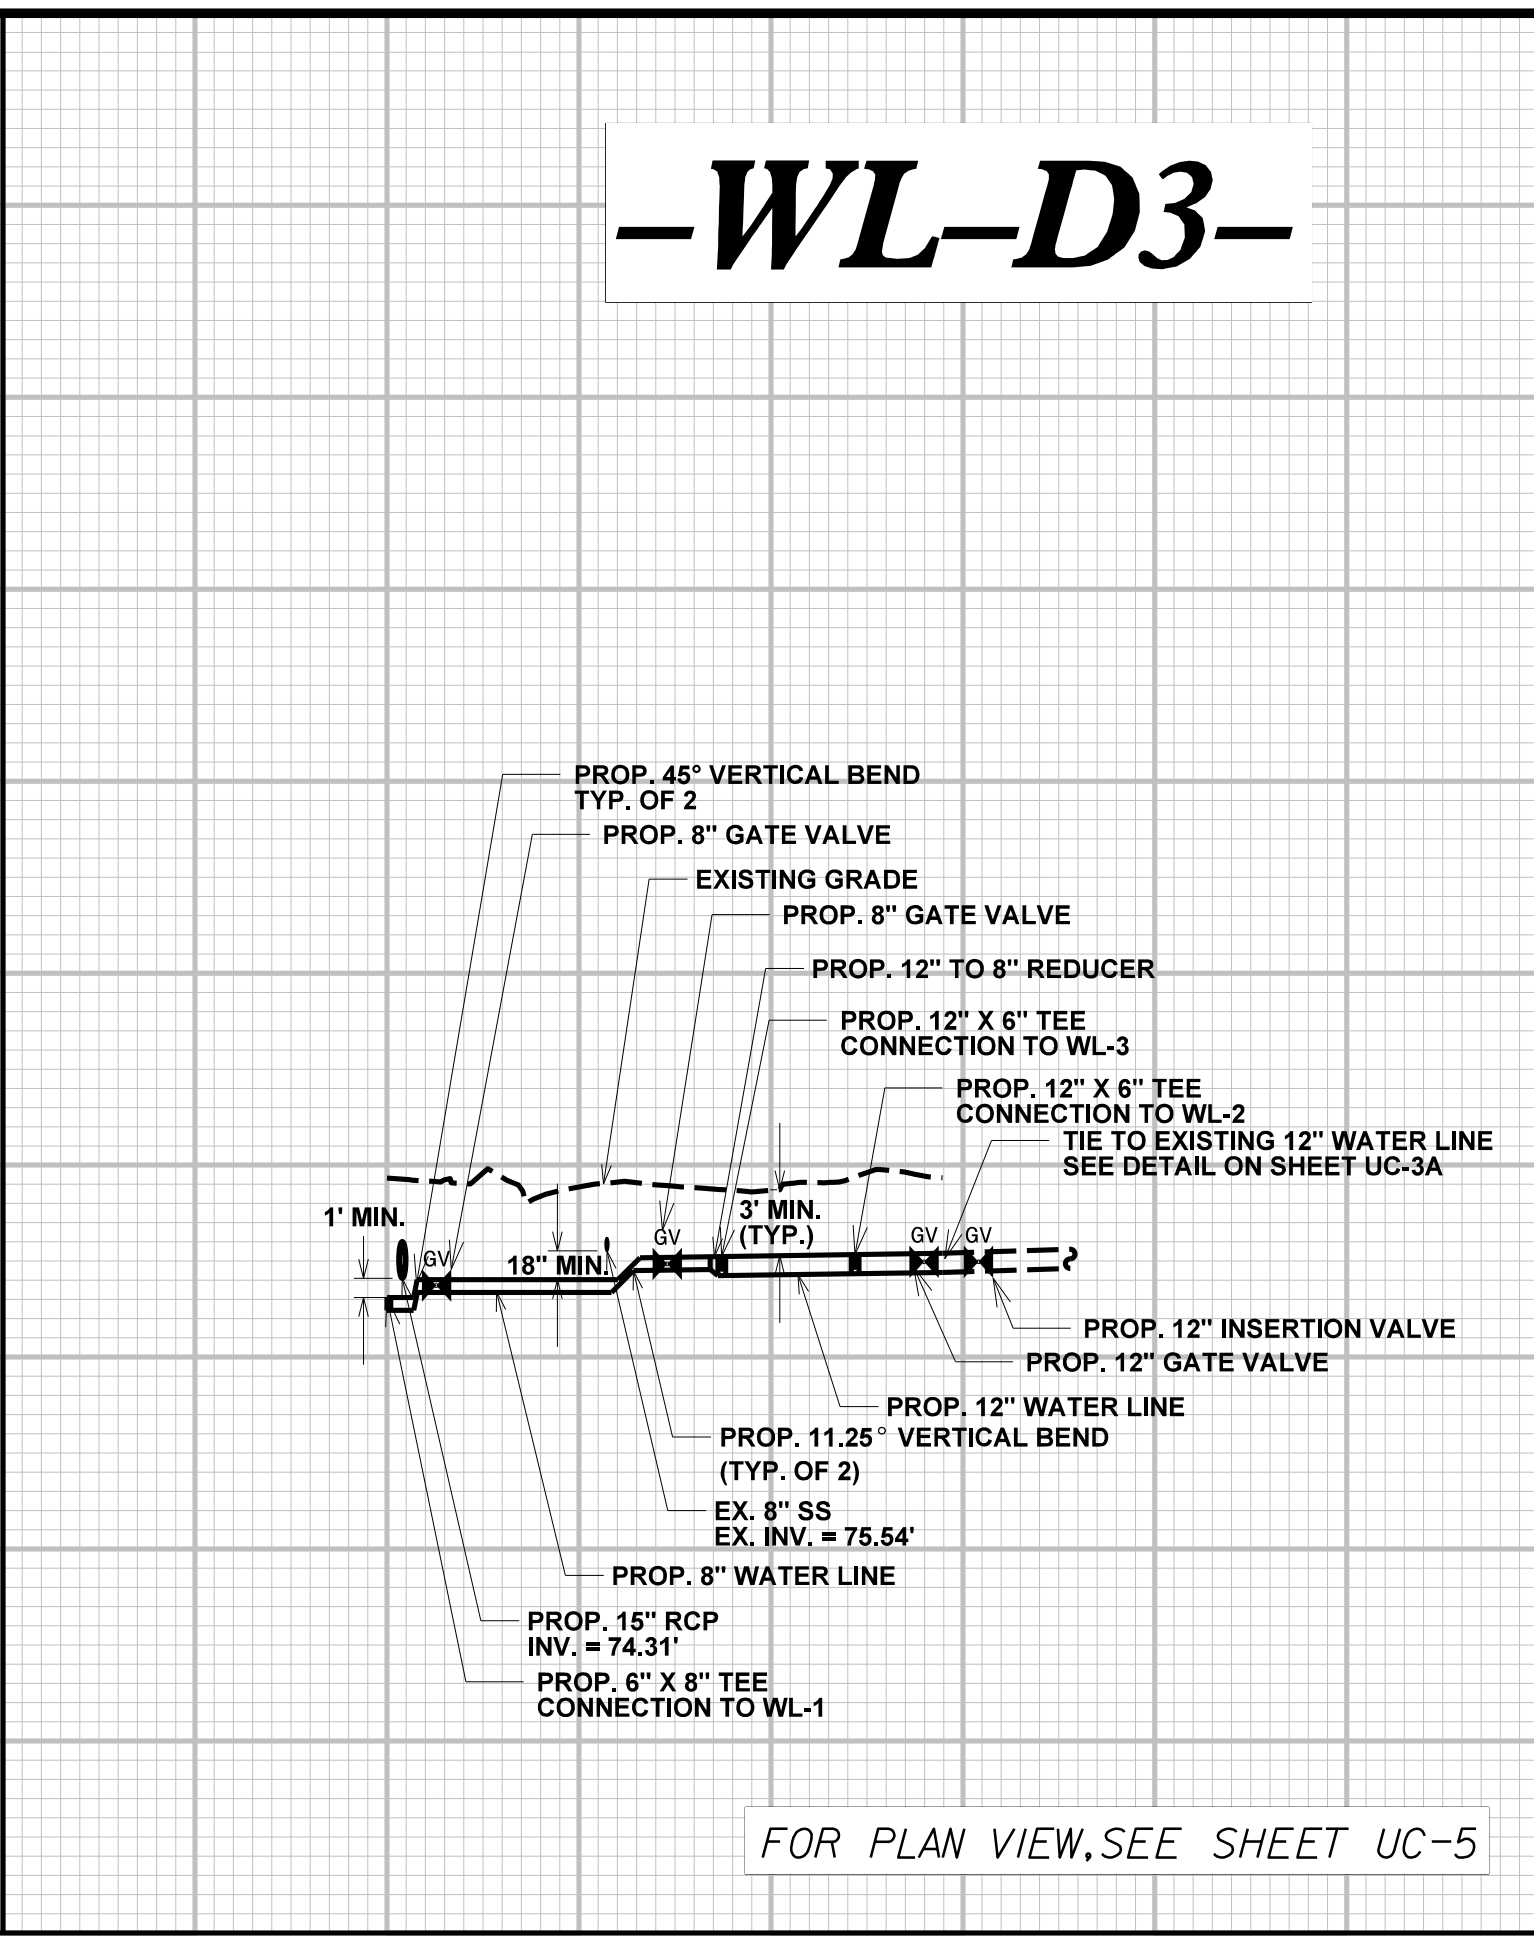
-WL-D3-

PROP. 45° VERTICAL BEND
TYP. OF 2

PROP. 8" GATE VALVE

EXISTING GRADE

PROP. 8" GATE VALVE

PROP. 12" TO 8" REDUCER

PROP. 12" X 6" TEE
CONNECTION TO WL-3

PROP. 12" X 6" TEE
CONNECTION TO WL-2

TIE TO EXISTING 12" WATER LINE
SEE DETAIL ON SHEET UC-3A

1' MIN.

GV

18" MIN.

GV

3' MIN.
(TYP.)

GV

GV

PROP. 12" INSERTION VALVE

PROP. 12" GATE VALVE

PROP. 12" WATER LINE

PROP. 11.25° VERTICAL BEND
(TYP. OF 2)

EX. 8" SS
EX. INV. = 75.54'

PROP. 8" WATER LINE

PROP. 15" RCP
INV. = 74.31'

PROP. 6" X 8" TEE
CONNECTION TO WL-1

FOR PLAN VIEW,SEE SHEET UC-5